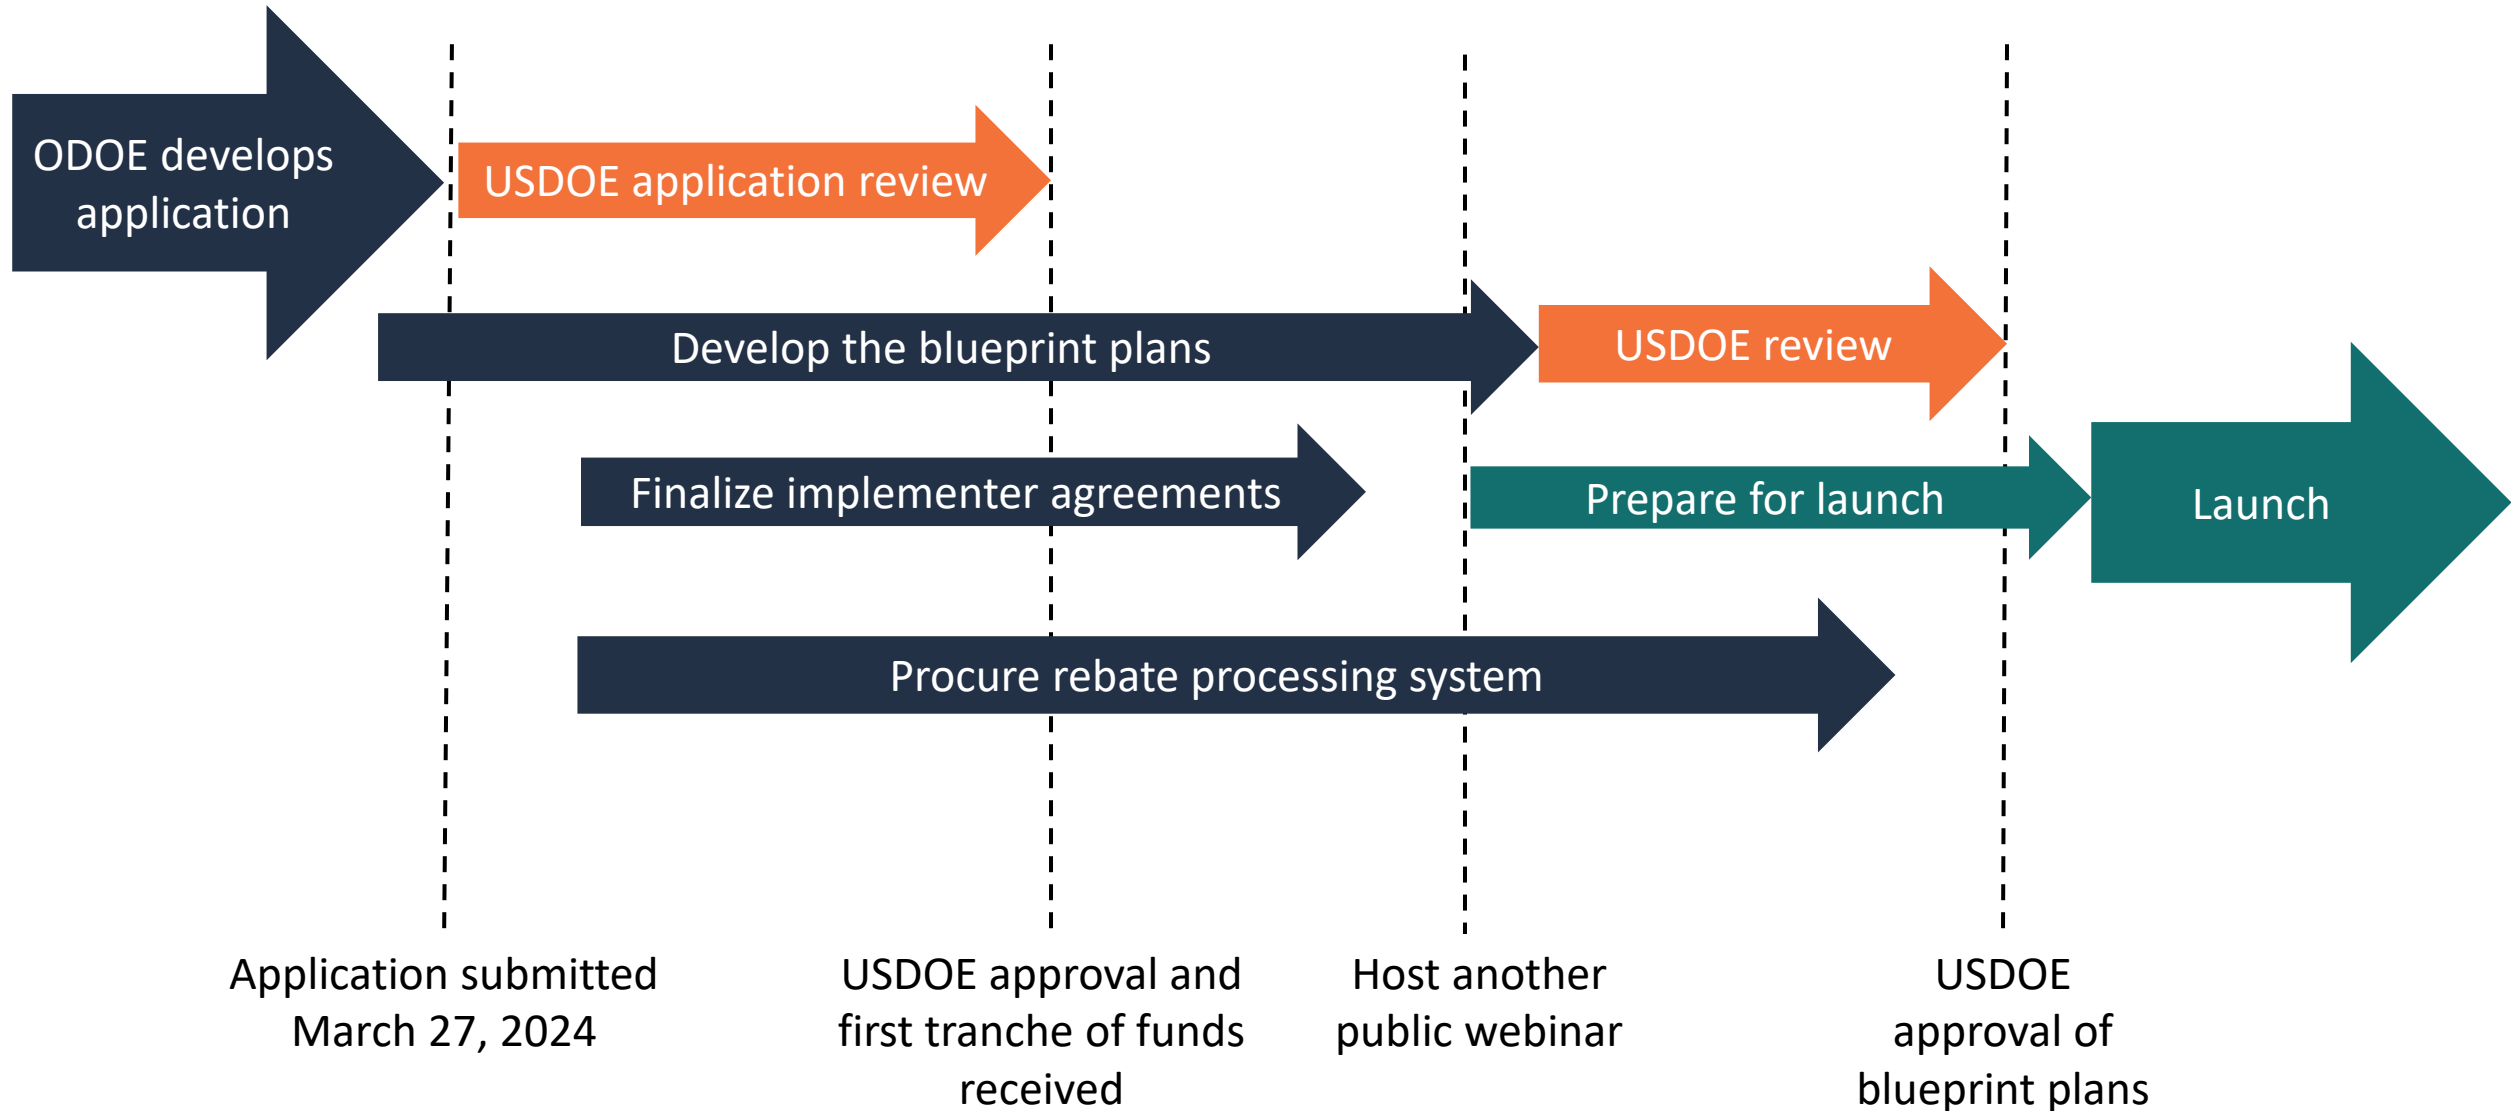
ODOE develops application

USDOE application review

Develop the blueprint plans

USDOE review

Finalize implementer agreements

Prepare for launch

Launch

Procure rebate processing system

Application submitted March 27, 2024

USDOE approval and first tranche of funds received

Host another public webinar

USDOE approval of blueprint plans